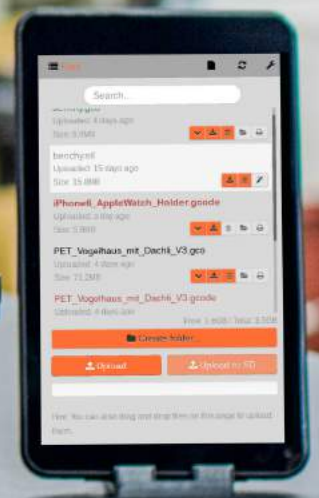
Files

Search...

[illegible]
Uploaded: 4 days ago
Size: 5.7MB

benchy.stl
Uploaded: 15 days ago
Size: 15.8MB

iPhone6_AppleWatch_Holder.gcode
Uploaded: a day ago
Size: 5.8MB

PET_Vogelhaus_mit_Dachli_V3.gco
Uploaded: 4 days ago
Size: 21.2MB

PET_Vogelhaus_mit_Dachli_V3.gcode
Uploaded: 4 days ago

Free: 1.6GB / Total: 3.5GB

Create folder...

Upload

Upload to SD

Hint: You can also drag and drop files on this page to upload them.